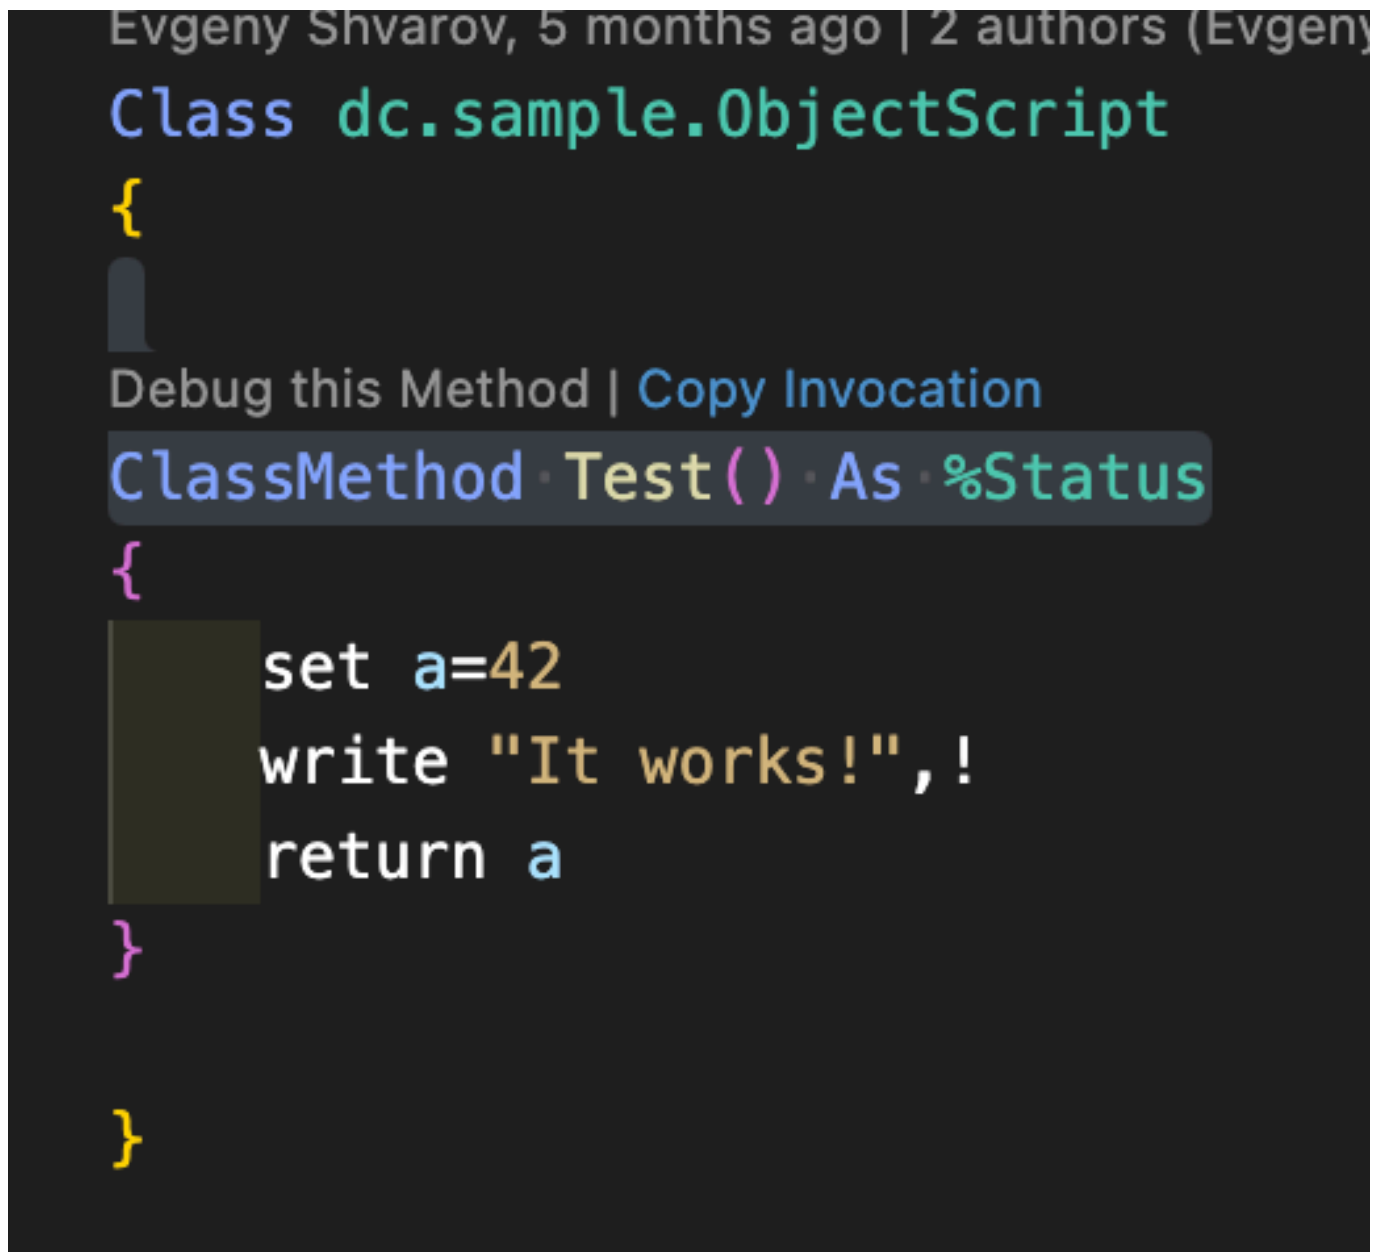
Evgeny Shvarov, 5 months ago | 2 authors (Evgeny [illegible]
Class dc.sample.ObjectScript
{

Debug this Method | Copy Invocation
ClassMethod Test() As %Status
{
    set a=42
    write "It works!",!
    return a
}

}